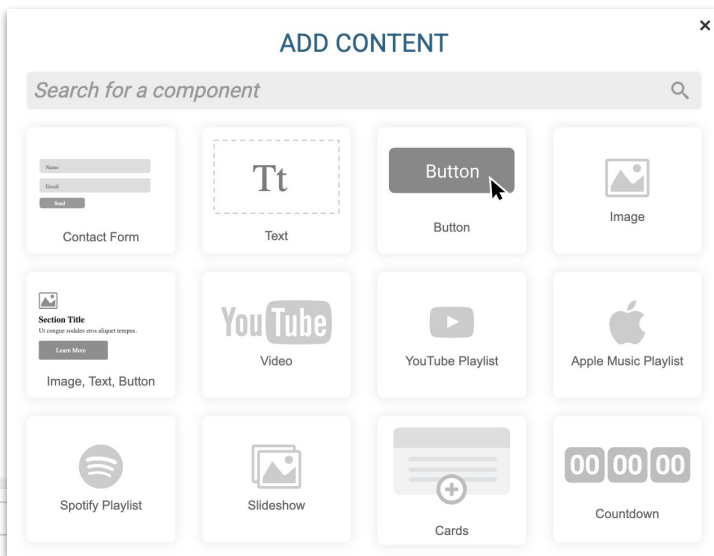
×

ADD CONTENT

Search for a component

Name
Email
Send
Contact Form

Tt
Text

Button
Button

Image

Section Title
Ut congue sodales eros aliquet tempus.
Learn More
Image, Text, Button

YouTube
Video

YouTube Playlist

Apple Music Playlist

Spotify Playlist

Slideshow

Cards

00 00 00
Countdown